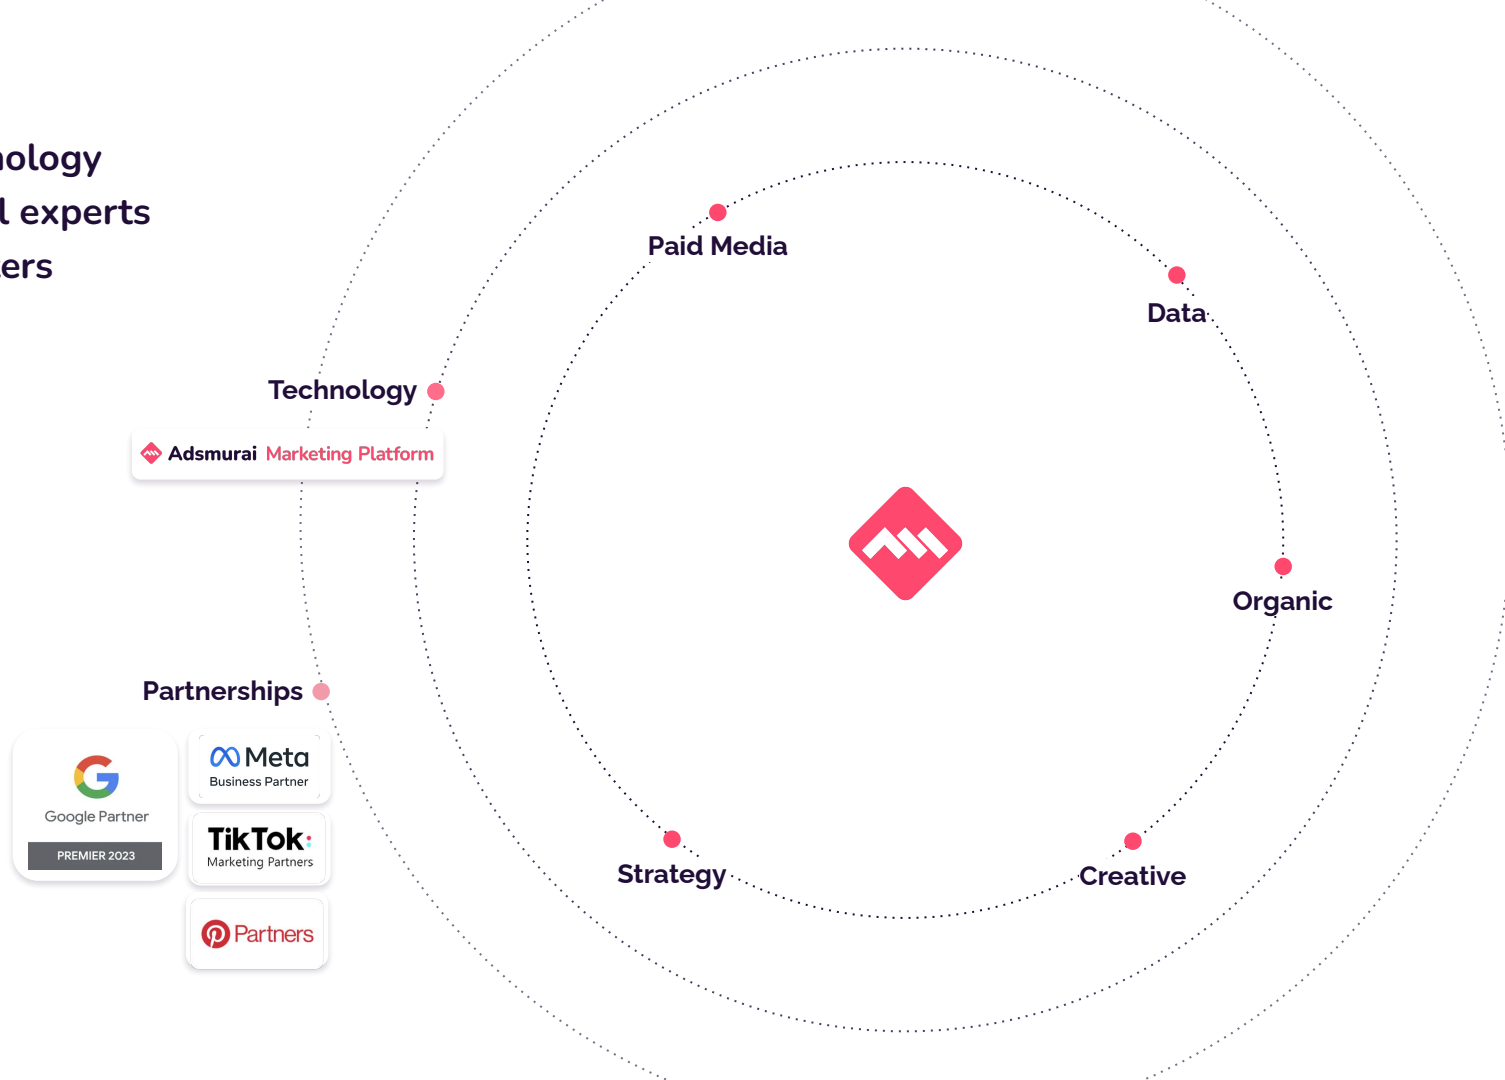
ology
l experts
ers

Paid Media

Data

Technology

Adsmurai Marketing Platform

Organic

Partnerships

Google Partner
PREMIER 2023

Meta
Business Partner

TikTok
Marketing Partners

Partners

Strategy

Creative